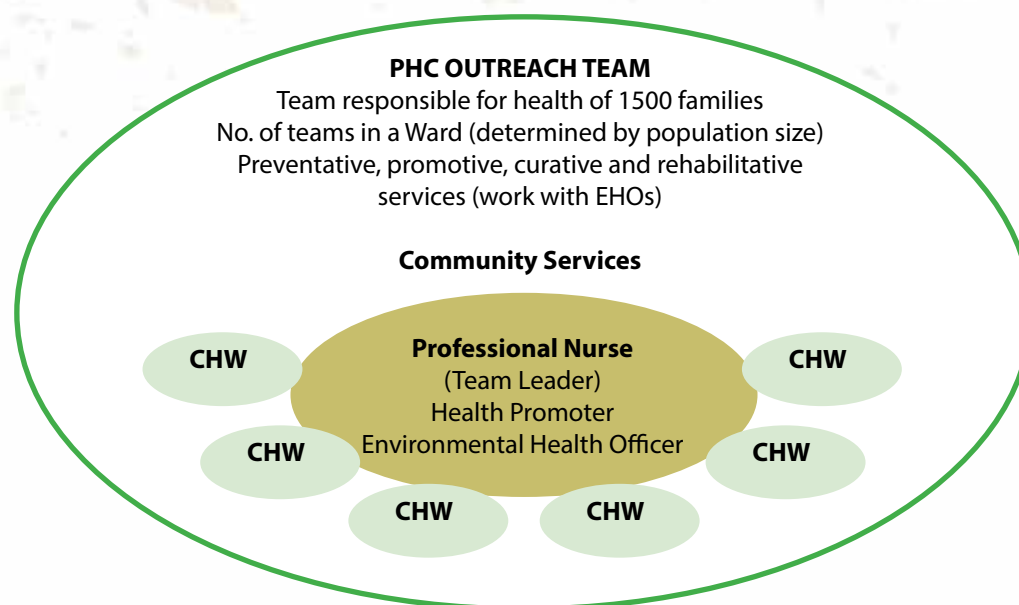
PHC OUTREACH TEAM
Team responsible for health of 1500 families
No. of teams in a Ward (determined by population size)
Preventative, promotive, curative and rehabilitative services (work with EHOs)

Community Services

CHW

Professional Nurse
(Team Leader)
Health Promoter
Environmental Health Officer

CHW

CHW

CHW

CHW

CHW